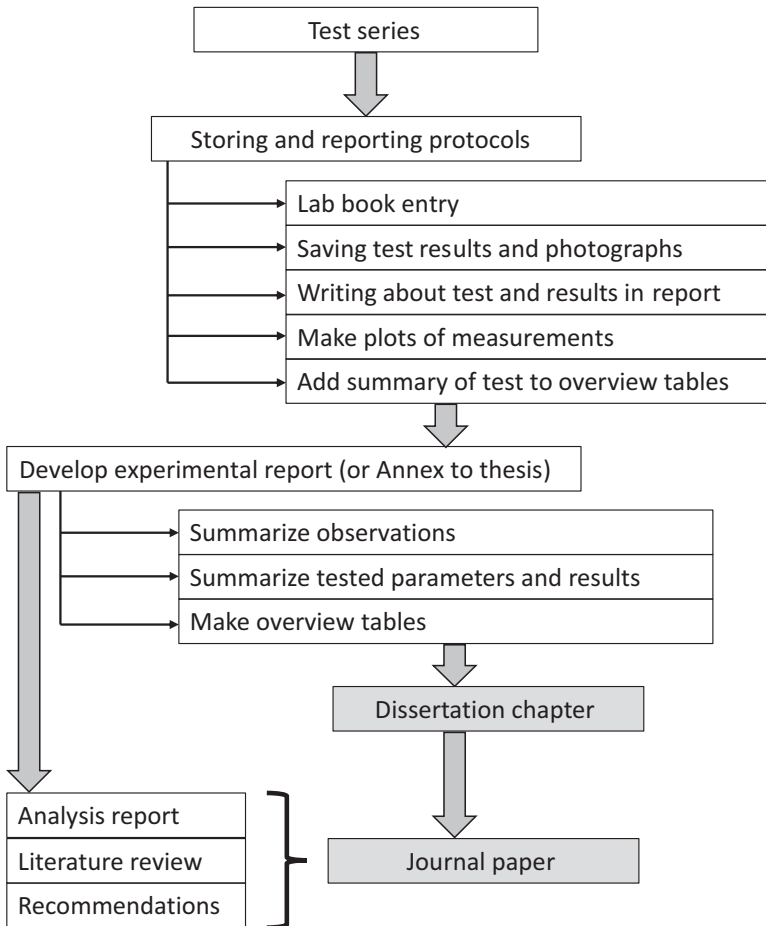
Test series

Storing and reporting protocols

Lab book entry

Saving test results and photographs

Writing about test and results in report

Make plots of measurements

Add summary of test to overview tables

Develop experimental report (or Annex to thesis)

Summarize observations

Summarize tested parameters and results

Make overview tables

Dissertation chapter

Analysis report

Literature review

Recommendations

Journal paper